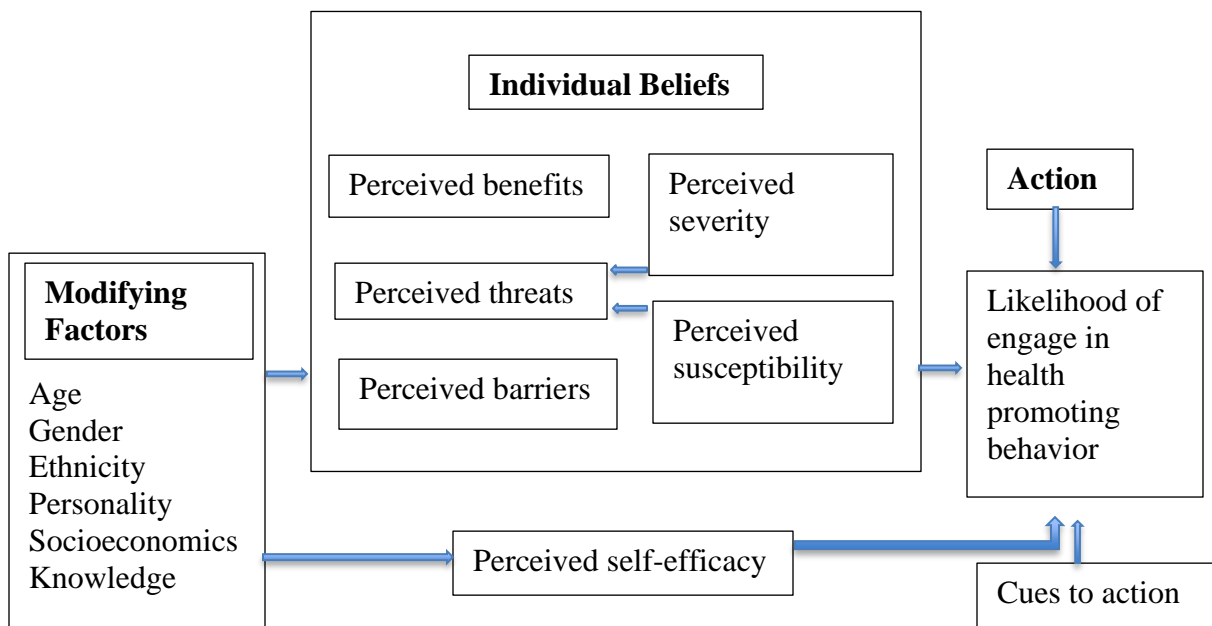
Individual Beliefs

Perceived benefits

Perceived severity

Perceived threats

Perceived susceptibility

Perceived barriers

Action

Likelihood of engage in health promoting behavior

Modifying Factors

Age
Gender
Ethnicity
Personality
Socioeconomics
Knowledge

Perceived self-efficacy

Cues to action